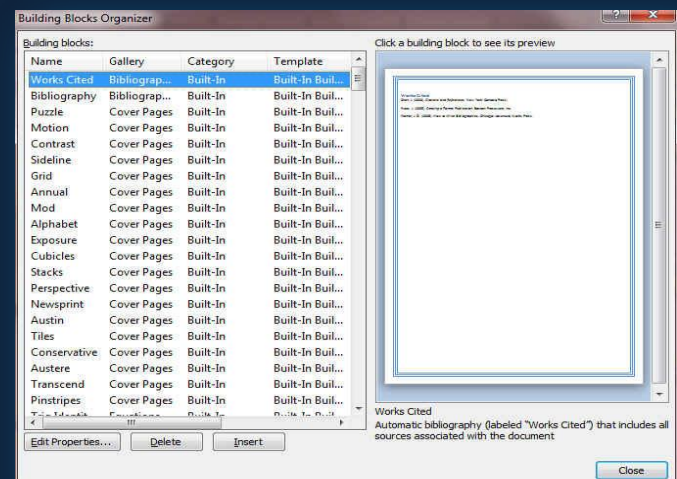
Building Blocks Organizer

Building blocks:

| Name | Gallery | Category | Template |
|---|---|---|---|
| Works Cited | Bibliograp... | Built-In | Built-In Buil... |
| Bibliography | Bibliograp... | Built-In | Built-In Buil... |
| Puzzle | Cover Pages | Built-In | Built-In Buil... |
| Motion | Cover Pages | Built-In | Built-In Buil... |
| Contrast | Cover Pages | Built-In | Built-In Buil... |
| Sideline | Cover Pages | Built-In | Built-In Buil... |
| Grid | Cover Pages | Built-In | Built-In Buil... |
| Annual | Cover Pages | Built-In | Built-In Buil... |
| Mod | Cover Pages | Built-In | Built-In Buil... |
| Alphabet | Cover Pages | Built-In | Built-In Buil... |
| Exposure | Cover Pages | Built-In | Built-In Buil... |
| Cubicles | Cover Pages | Built-In | Built-In Buil... |
| Stacks | Cover Pages | Built-In | Built-In Buil... |
| Perspective | Cover Pages | Built-In | Built-In Buil... |
| Newsprint | Cover Pages | Built-In | Built-In Buil... |
| Austin | Cover Pages | Built-In | Built-In Buil... |
| Tiles | Cover Pages | Built-In | Built-In Buil... |
| Conservative | Cover Pages | Built-In | Built-In Buil... |
| Austere | Cover Pages | Built-In | Built-In Buil... |
| Transcend | Cover Pages | Built-In | Built-In Buil... |
| Pinstripes | Cover Pages | Built-In | Built-In Buil... |
| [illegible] | Equations | Built-In | Built-In Buil... |

Edit Properties... Delete Insert

Click a building block to see its preview

Works Cited
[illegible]
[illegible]
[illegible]

Works Cited
Automatic bibliography (labeled "Works Cited") that includes all sources associated with the document

Close